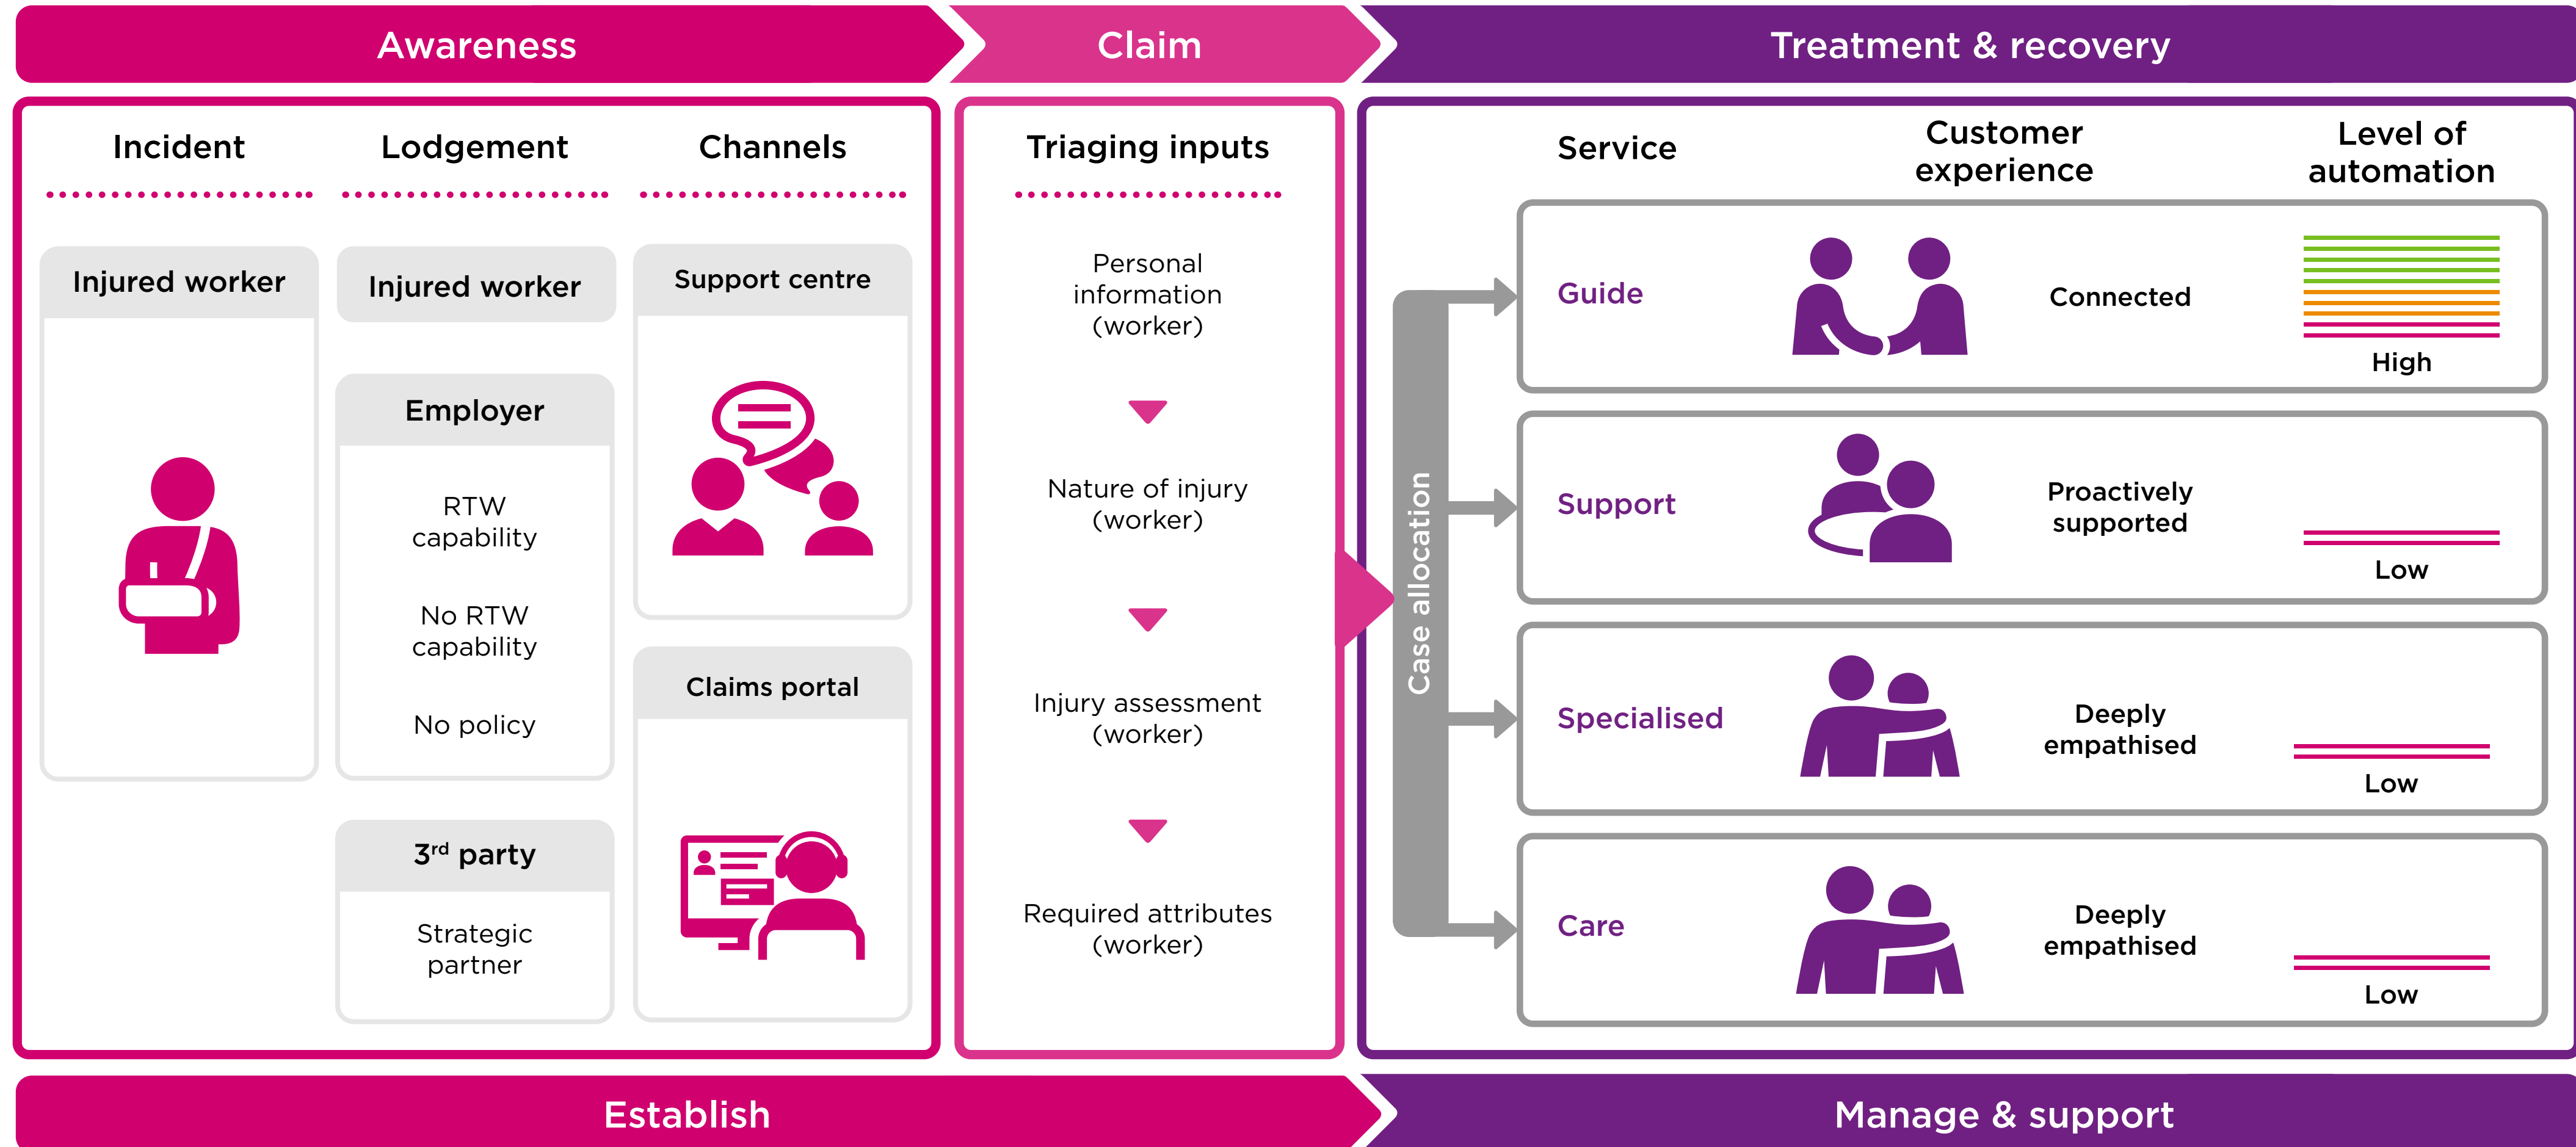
Awareness

Claim

Treatment & recovery

Incident

Injured worker

Lodgement

Injured worker

Employer

RTW capability

No RTW capability

No policy

3$^{rd}$ party

Strategic partner

Channels

Support centre

Claims portal

Triaging inputs

Personal information (worker)

Nature of injury (worker)

Injury assessment (worker)

Required attributes (worker)

Case allocation

Service

Customer experience

Level of automation

Guide

Connected

High

Support

Proactively supported

Low

Specialised

Deeply empathised

Low

Care

Deeply empathised

Low

Establish

Manage & support